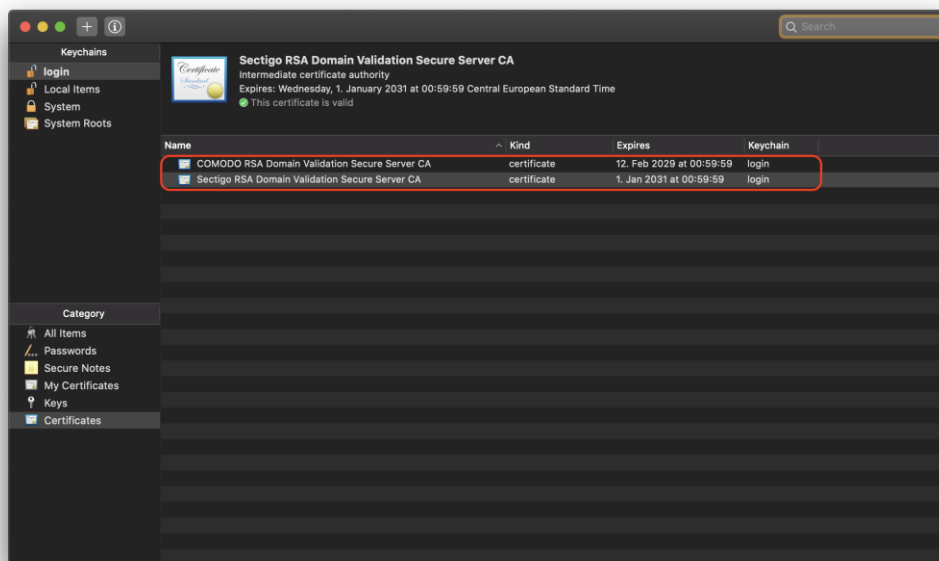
Search

Keychains
login
Local Items
System
System Roots

Certificate
Standard

Sectigo RSA Domain Validation Secure Server CA
Intermediate certificate authority
Expires: Wednesday, 1. January 2031 at 00:59:59 Central European Standard Time
This certificate is valid

| Name | Kind | Expires | Keychain |
|---|---|---|---|
| COMODO RSA Domain Validation Secure Server CA | certificate | 12. Feb 2029 at 00:59:59 | login |
| Sectigo RSA Domain Validation Secure Server CA | certificate | 1. Jan 2031 at 00:59:59 | login |

Category
All Items
Passwords
Secure Notes
My Certificates
Keys
Certificates